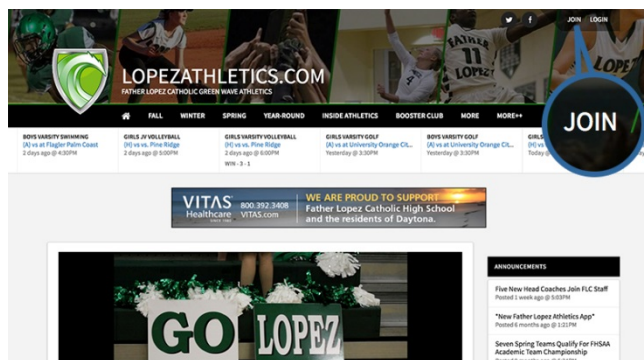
JOIN LOGIN

LOPEZATHLETICS.COM
FATHER LOPEZ CATHOLIC GREEN WAVE ATHLETICS

FATHER 11

FALL WINTER SPRING YEAR-ROUND INSIDE ATHLETICS BOOSTER CLUB MORE MORE++

JOIN

BOYS VARSITY SWIMMING
(A) vs at Flagler Palm Coast
2 days ago @ 4:30PM

GIRLS JV VOLLEYBALL
(H) vs. Pine Ridge
2 days ago @ 5:00PM

GIRLS VARSITY VOLLEYBALL
(H) vs. Pine Ridge
2 days ago @ 6:00PM
WIN - 3 - 1

GIRLS VARSITY GOLF
(A) vs. at University Orange Cit...
Yesterday @ 3:30PM

BOYS VARSITY GOLF
(A) vs. at University Orange Cit...
Yesterday @ 3:30PM

GIRLS
(H) vs.
Yesterday

VITAS Healthcare SINCE 1980 800.392.3408 VITAS.com
WE ARE PROUD TO SUPPORT
Father Lopez Catholic High School and the residents of Daytona.

GO LOPEZ

ANNOUNCEMENTS

Five New Head Coaches Join FLC Staff
Posted 1 week ago @ 5:03PM

*New Father Lopez Athletics App*
Posted 6 months ago @ 1:21PM

Seven Spring Teams Qualify For FHSAA Academic Team Championship